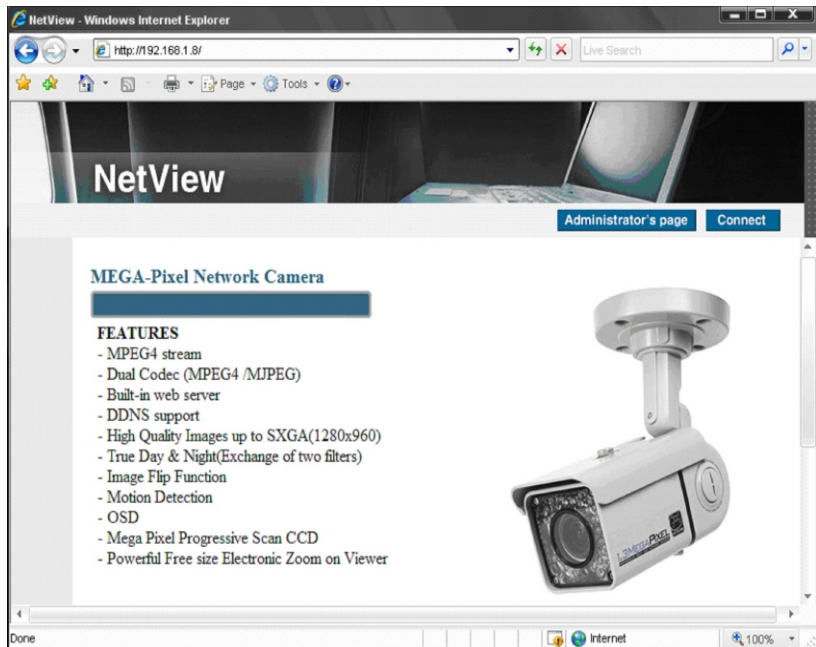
NetView - Windows Internet Explorer

http://192.168.1.8/

Live Search

Page ▾ Tools ▾

NetView

Administrator's page

Connect

MEGA-Pixel Network Camera

FEATURES
- MPEG4 stream
- Dual Codec (MPEG4 /MJPEG)
- Built-in web server
- DDNS support
- High Quality Images up to SXGA(1280x960)
- True Day & Night(Exchange of two filters)
- Image Flip Function
- Motion Detection
- OSD
- Mega Pixel Progressive Scan CCD
- Powerful Free size Electronic Zoom on Viewer

Done

Internet

100%